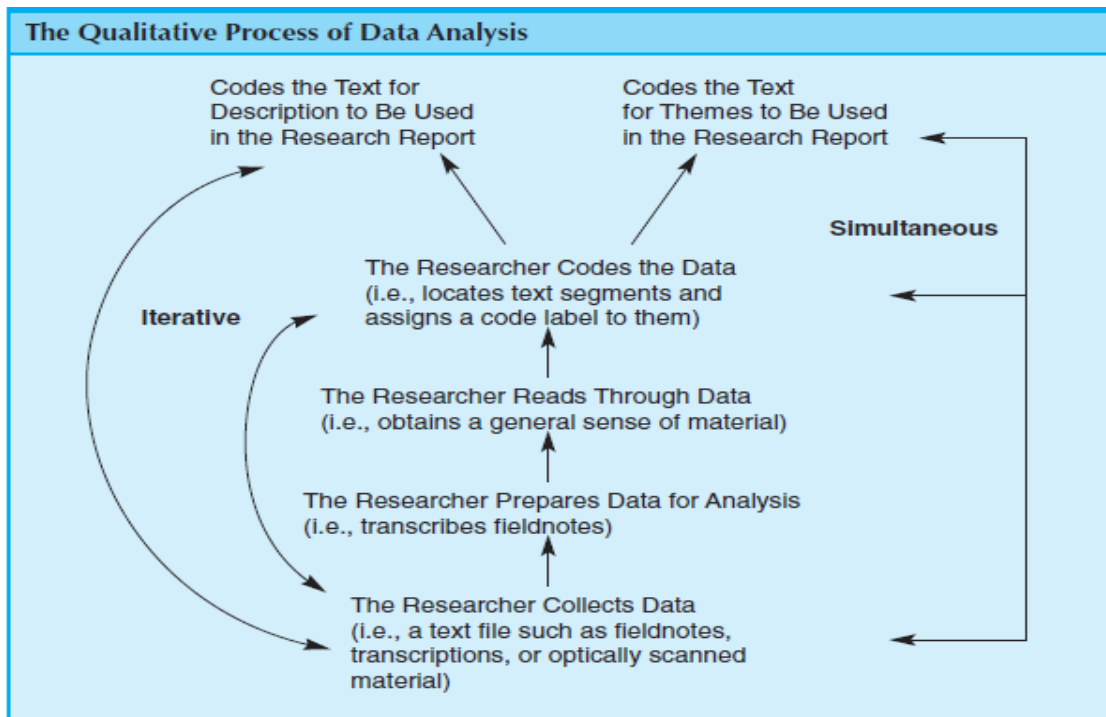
The Qualitative Process of Data Analysis

Codes the Text for Description to Be Used in the Research Report

Codes the Text for Themes to Be Used in the Research Report

Simultaneous

Iterative

The Researcher Codes the Data (i.e., locates text segments and assigns a code label to them)

The Researcher Reads Through Data (i.e., obtains a general sense of material)

The Researcher Prepares Data for Analysis (i.e., transcribes fieldnotes)

The Researcher Collects Data (i.e., a text file such as fieldnotes, transcriptions, or optically scanned material)